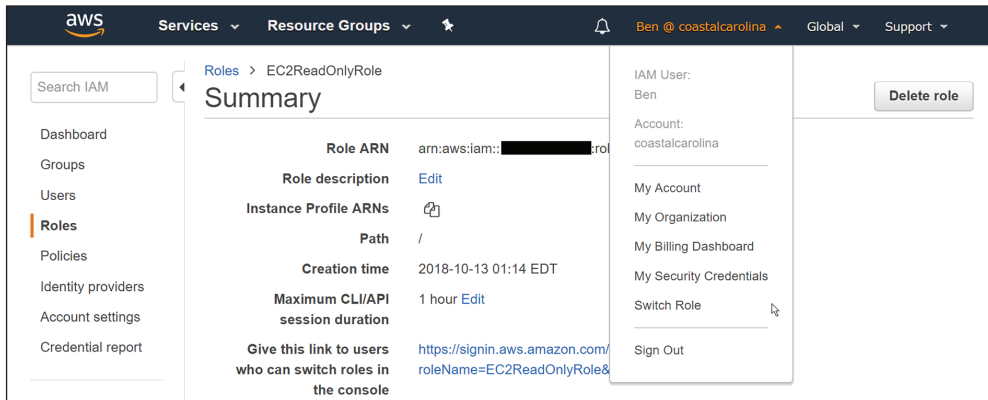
aws Services Resource Groups Ben @ coastalcarolina Global Support

Search IAM

Dashboard
Groups
Users
Roles
Policies
Identity providers
Account settings
Credential report

Roles > EC2ReadOnlyRole

Summary

Delete role

Role ARN arn:aws:iam::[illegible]:rol

Role description Edit

Instance Profile ARNs

Path /

Creation time 2018-10-13 01:14 EDT

Maximum CLI/API session duration 1 hour Edit

Give this link to users who can switch roles in the console https://signin.aws.amazon.com/ roleName=EC2ReadOnlyRole&

IAM User:
Ben

Account:
coastalcarolina

My Account
My Organization
My Billing Dashboard
My Security Credentials
Switch Role

Sign Out